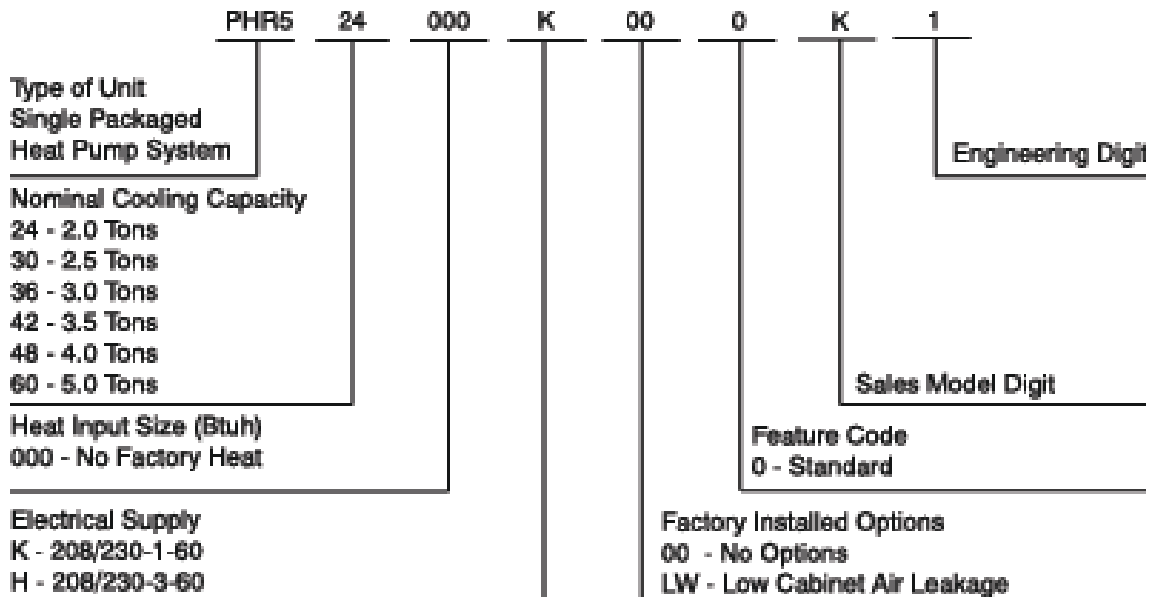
PHR5 24 000 K 00 0 K 1

Type of Unit
Single Packaged
Heat Pump System

Engineering Digit

Nominal Cooling Capacity
24 - 2.0 Tons
30 - 2.5 Tons
36 - 3.0 Tons
42 - 3.5 Tons
48 - 4.0 Tons
60 - 5.0 Tons

Sales Model Digit

Heat Input Size (Btuh)
000 - No Factory Heat

Feature Code
0 - Standard

Electrical Supply
K - 208/230-1-60
H - 208/230-3-60

Factory Installed Options
00 - No Options
LW - Low Cabinet Air Leakage